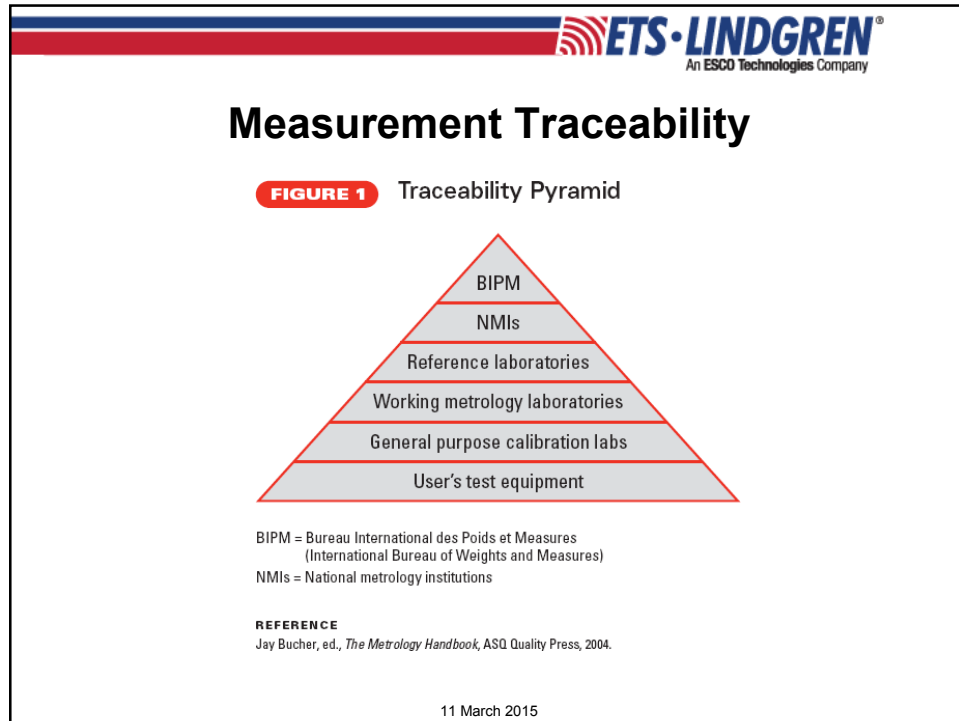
ETS·LINDGREN®
An ESCO Technologies Company

Measurement Traceability

FIGURE 1 Traceability Pyramid

BIPM

NMIs

Reference laboratories

Working metrology laboratories

General purpose calibration labs

User's test equipment

BIPM = Bureau International des Poids et Measures (International Bureau of Weights and Measures)

NMIs = National metrology institutions

REFERENCE

Jay Bucher, ed., The Metrology Handbook, ASQ Quality Press, 2004.

11 March 2015